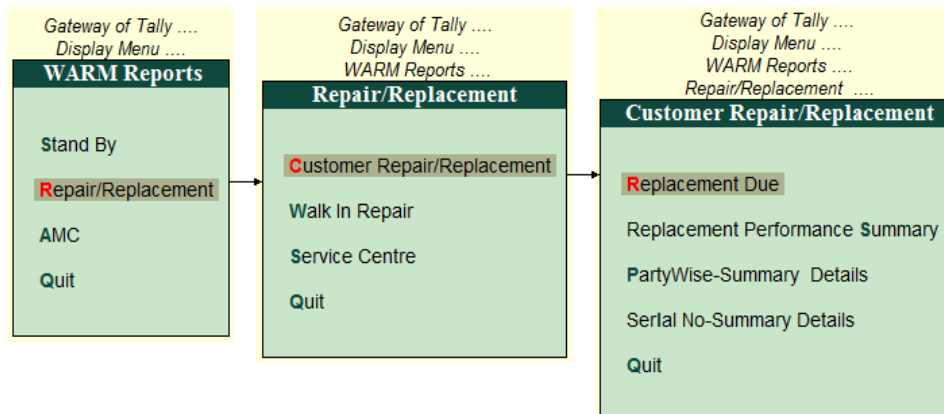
Gateway of Tally ....
Display Menu ....

WARM Reports

Stand By

Repair/Replacement

AMC

Quit

Gateway of Tally ....
Display Menu ....
WARM Reports ....

Repair/Replacement

Customer Repair/Replacement

Walk In Repair

Service Centre

Quit

Gateway of Tally ....
Display Menu ....
WARM Reports ....
Repair/Replacement ....

Customer Repair/Replacement

Replacement Due

Replacement Performance Summary

PartyWise-Summary Details

SerIal No-Summary Details

Quit